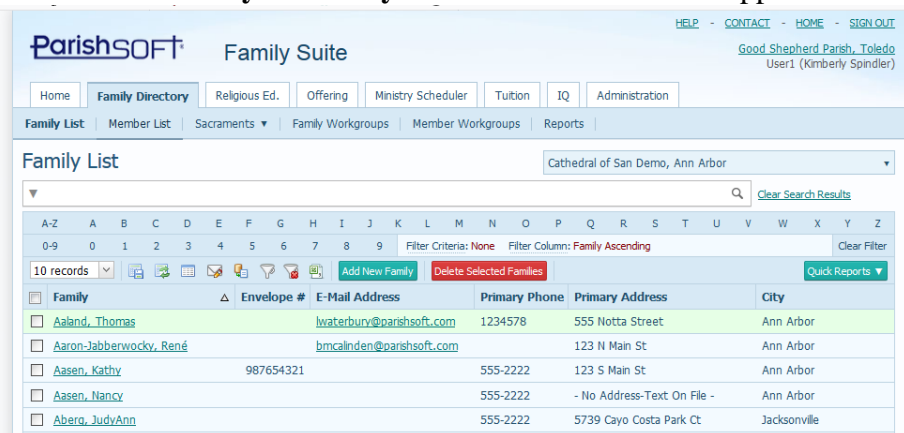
HELP - CONTACT - HOME - SIGN OUT
Good Shepherd Parish, Toledo
User1 (Kimberly Spindler)

ParishSOFT Family Suite

Home | Family Directory | Religious Ed. | Offering | Ministry Scheduler | Tuition | IQ | Administration

Family List | Member List | Sacraments ▾ | Family Workgroups | Member Workgroups | Reports

Family List

Cathedral of San Demo, Ann Arbor

Clear Search Results

A-Z A B C D E F G H I J K L M N O P Q R S T U V W X Y Z
0-9 0 1 2 3 4 5 6 7 8 9 Filter Criteria: None Filter Column: Family Ascending Clear Filter

10 records Add New Family Delete Selected Families Quick Reports ▼

| | Family | Envelope # | E-Mail Address | Primary Phone | Primary Address | City |
|---|---|---|---|---|---|---|
| | Aaland, Thomas | | lwaterbury@parishsoft.com | 1234578 | 555 Notta Street | Ann Arbor |
| | Aaron-Jabberwocky, René | | bmcalinden@parishsoft.com | | 123 N Main St | Ann Arbor |
| | Aasen, Kathy | 987654321 | | 555-2222 | 123 S Main St | Ann Arbor |
| | Aasen, Nancy | | | 555-2222 | - No Address-Text On File - | Ann Arbor |
| | Aberg, JudyAnn | | | 555-2222 | 5739 Cayo Costa Park Ct | Jacksonville |